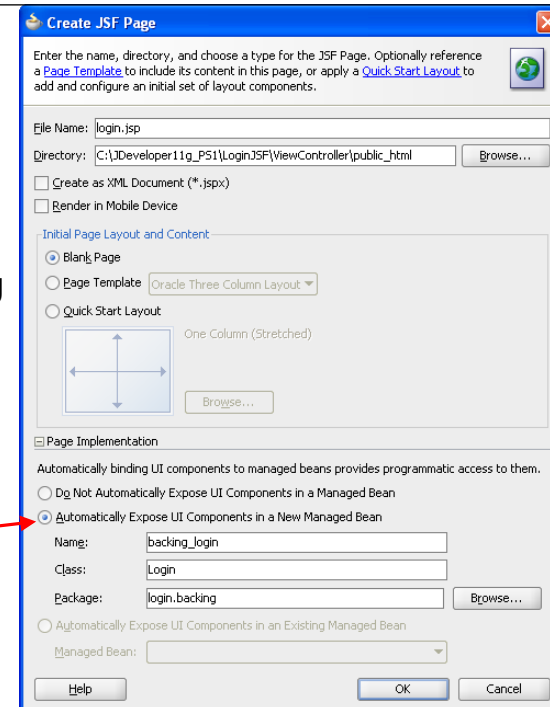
Create JSF Page

Enter the name, directory, and choose a type for the JSF Page. Optionally reference a Page Template to include its content in this page, or apply a Quick Start Layout to add and configure an initial set of layout components.

File Name: login.jsp

Directory: C:\JDeveloper11g_PS1\LoginJSF\ViewController\public_html Browse...

Create as XML Document (*.jspx)

Render in Mobile Device

Initial Page Layout and Content

Blank Page

Page Template Oracle Three Column Layout

Quick Start Layout

One Column (Stretched)

Browse...

Page Implementation

Automatically binding UI components to managed beans provides programmatic access to them.

Do Not Automatically Expose UI Components in a Managed Bean

Automatically Expose UI Components in a New Managed Bean

Name: backing_login

Class: Login

Package: login.backing Browse...

Automatically Expose UI Components in an Existing Managed Bean

Managed Bean:

Help OK Cancel